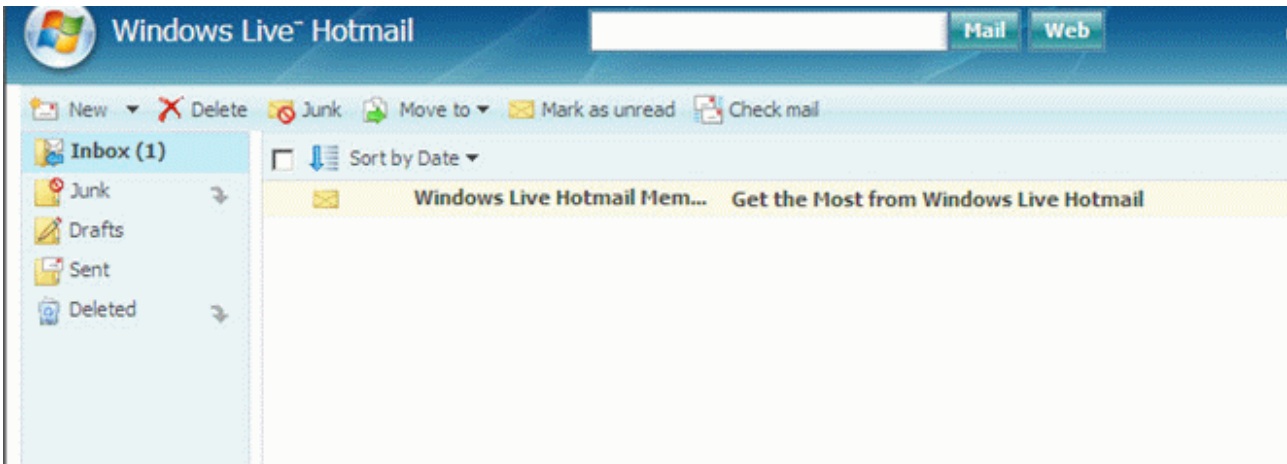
Windows Live™ Hotmail

Mail Web

New Delete Junk Move to Mark as unread Check mail

Inbox (1)
Junk
Drafts
Sent
Deleted

Sort by Date

Windows Live Hotmail Mem... Get the Most from Windows Live Hotmail